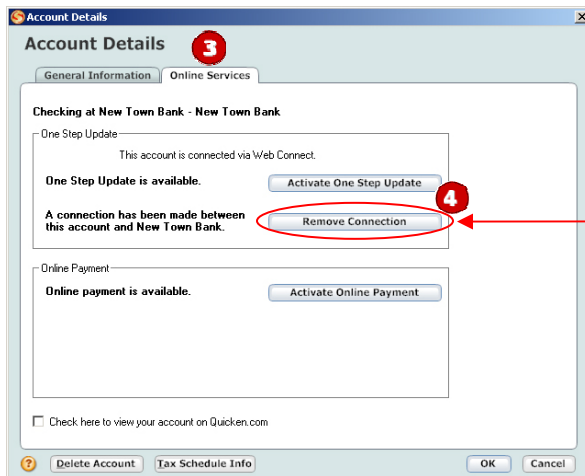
Account Details

Account Details

3

General Information

Online Services

Checking at New Town Bank - New Town Bank

One Step Update

This account is connected via Web Connect.

One Step Update is available.

Activate One Step Update

4

A connection has been made between this account and New Town Bank.

Remove Connection

Online Payment

Online payment is available.

Activate Online Payment

Check here to view your account on Quicken.com

?

Delete Account

Tax Schedule Info

OK

Cancel